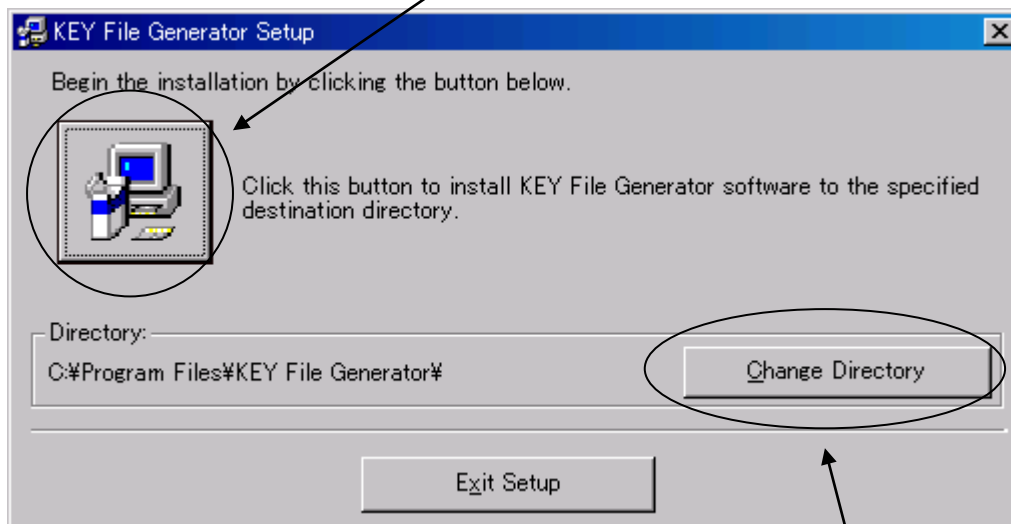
KEY File Generator Setup

Begin the installation by clicking the button below.

Click this button to install KEY File Generator software to the specified destination directory.

Directory:

C:¥Program Files¥KEY File Generator¥

Change Directory

Exit Setup